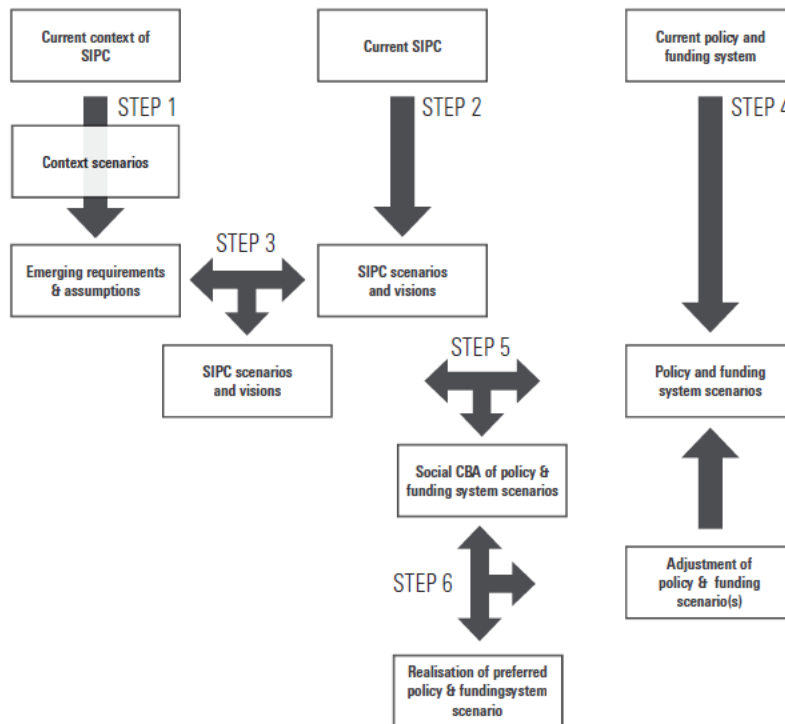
Current context of SIPC

STEP 1

Context scenarios

Current SIPC

STEP 2

Current policy and funding system

STEP 4

Emerging requirements & assumptions

STEP 3

SIPC scenarios and visions

SIPC scenarios and visions

STEP 5

Policy and funding system scenarios

Social CBA of policy & funding system scenarios

STEP 6

Adjustment of policy & funding scenario(s)

Realisation of preferred policy & fundingsystem scenario